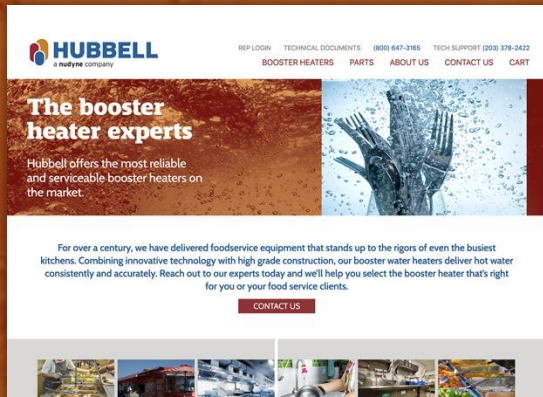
HUBBELL
a nudyne company

REP LOGIN TECHNICAL DOCUMENTS (800) 647-3165 TECH SUPPORT (203) 378-2422

BOOSTER HEATERS PARTS ABOUT US CONTACT US CART

The booster heater experts

Hubbell offers the most reliable and serviceable booster heaters on the market.

For over a century, we have delivered foodservice equipment that stands up to the rigors of even the busiest kitchens. Combining innovative technology with high grade construction, our booster water heaters deliver hot water consistently and accurately. Reach out to our experts today and we'll help you select the booster heater that's right for you or your food service clients.

CONTACT US